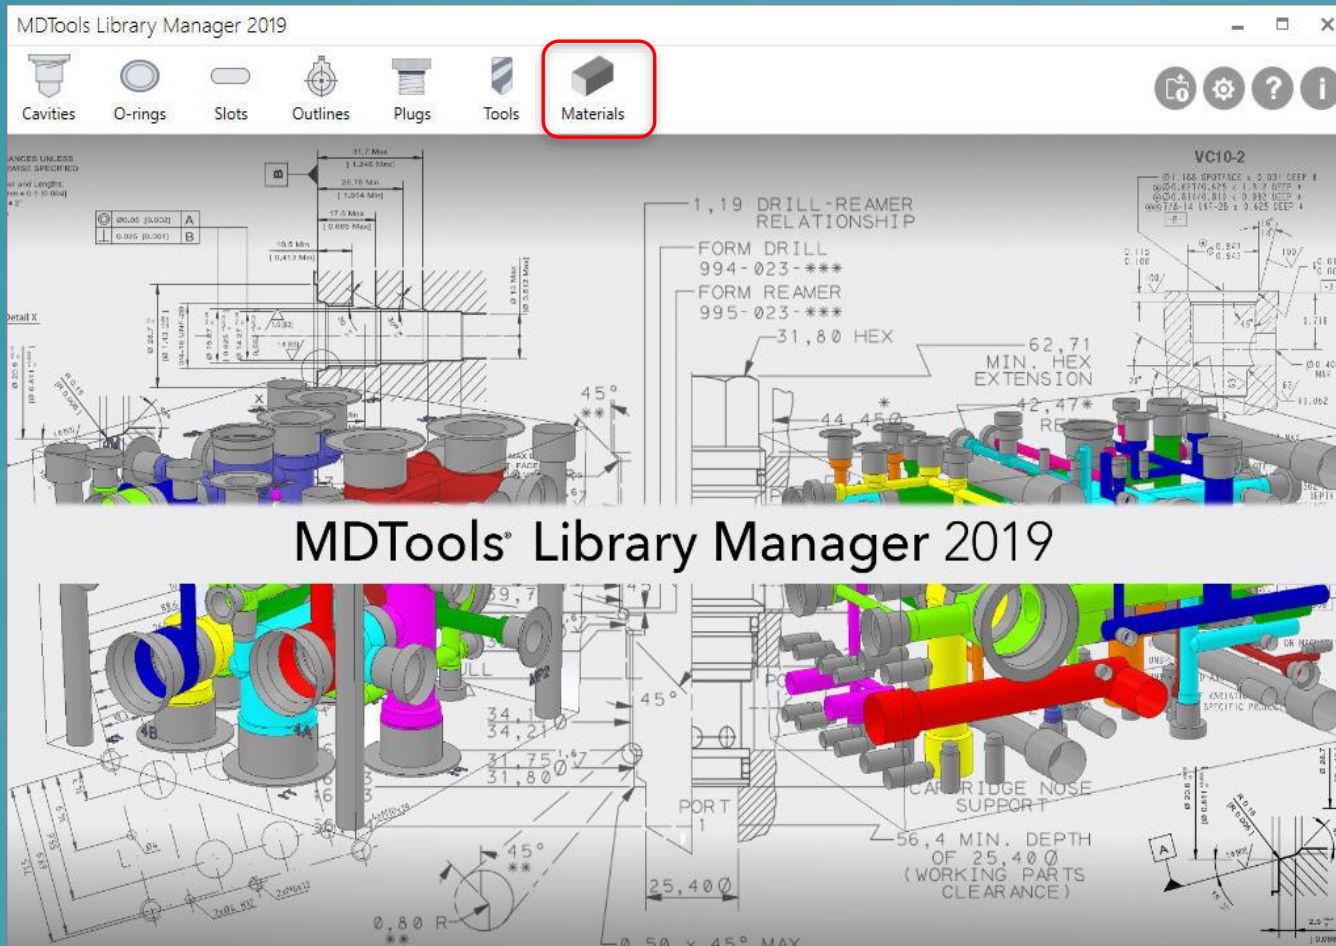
MDTools Library Manager 2019

Cavities
O-rings
Slots
Outlines
Plugs
Tools
Materials

VC10-2

1,19 DRILL-REAMER RELATIONSHIP
FORM DRILL
994-023-***
FORM REAMER
995-023-***
31,80 HEX
62,71 MIN. HEX EXTENSION
42,47*
44,450
45°
**

MDTools® Library Manager 2019

39,7
45°
34,1
34,21
31,75
31,80
PORT 1
45°
**
25,400
0,80 R
**
CARTRIDGE NOSE SUPPORT
56,4 MIN. DEPTH OF 25,400 (WORKING PARTS CLEARANCE)
0,50 x 45° MAX